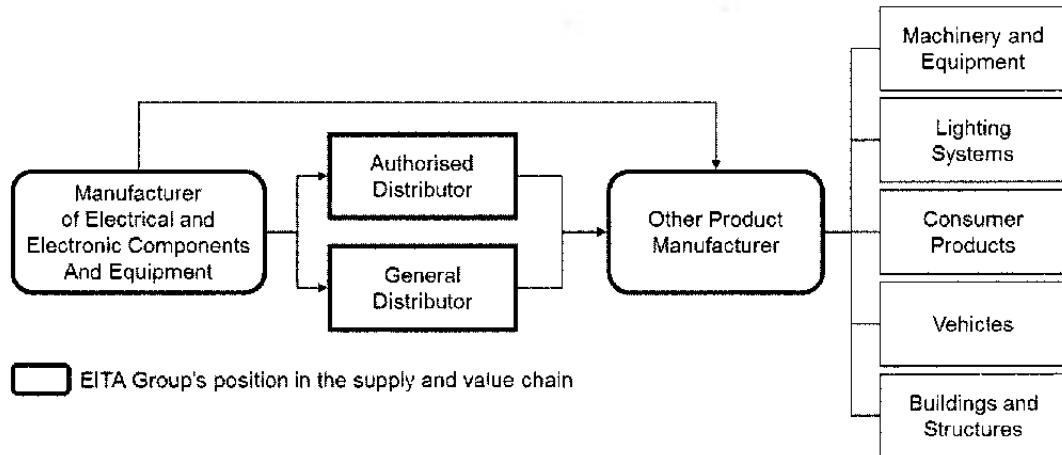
Manufacturer of Electrical and Electronic Components And Equipment

Authorised Distributor

General Distributor

Other Product Manufacturer

Machinery and Equipment

Lighting Systems

Consumer Products

Vehicles

Buildings and Structures

EITA Group's position in the supply and value chain